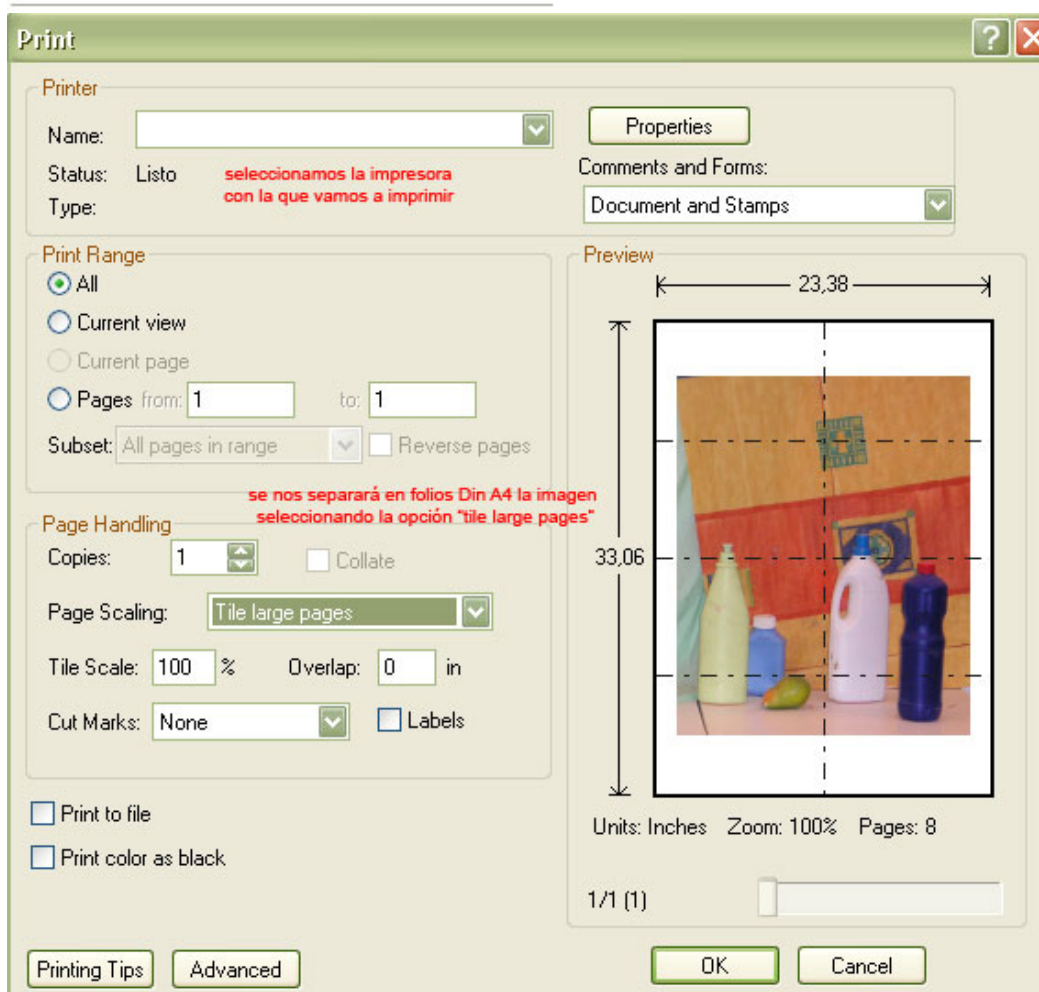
Print

Printer
Name:
Status: Listo
Type:
seleccionamos la impresora con la que vamos a imprimir
Properties
Comments and Forms:
Document and Stamps

Print Range
All
Current view
Current page
Pages from: 1 to: 1
Subset: All pages in range
Reverse pages

se nos separará en folios Din A4 la imagen seleccionando la opción "tile large pages"

Page Handling
Copies: 1
Collate
Page Scaling: Tile large pages
Tile Scale: 100 %
Overlap: 0 in
Cut Marks: None
Labels

Print to file
Print color as black

Preview
23,38
33,06
Units: Inches Zoom: 100% Pages: 8
1/1 (1)

Printing Tips
Advanced
OK
Cancel